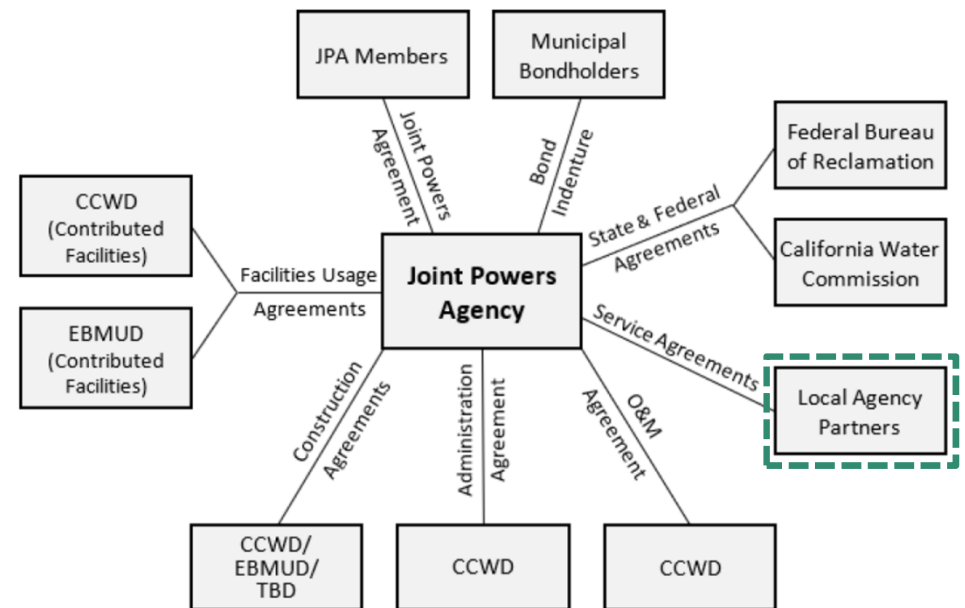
JPA Members

Municipal Bondholders

Joint Powers Agreement

Bond Indenture

Federal Bureau of Reclamation

State & Federal Agreements

California Water Commission

CCWD (Contributed Facilities)

Facilities Usage Agreements

Joint Powers Agency

EBMUD (Contributed Facilities)

Service Agreements

Local Agency Partners

Construction Agreements

Administration Agreement

O&M Agreement

CCWD/ EBMUD/ TBD

CCWD

CCWD